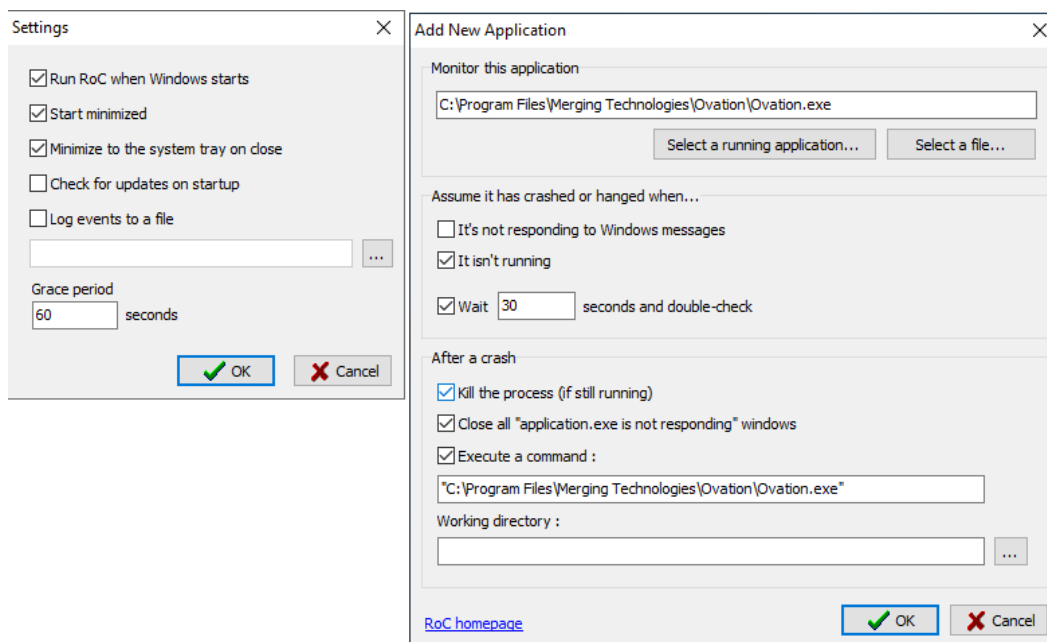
Settings

Run RoC when Windows starts
Start minimized
Minimize to the system tray on close
Check for updates on startup
Log events to a file
...
Grace period
60 seconds

OK
Cancel

Add New Application

Monitor this application
C:\Program Files\Merging Technologies\Ovation\Ovation.exe
Select a running application...
Select a file...

Assume it has crashed or hanged when...
It's not responding to Windows messages
It isn't running
Wait 30 seconds and double-check

After a crash
Kill the process (if still running)
Close all "application.exe is not responding" windows
Execute a command :
"C:\Program Files\Merging Technologies\Ovation\Ovation.exe"
Working directory :
...

RoC homepage
OK
Cancel